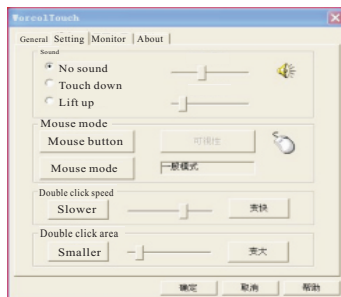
ForcelTouch

General | Setting | Monitor | About

Sound
No sound
Touch down
Lift up

Mouse mode
Mouse button
可视性
Mouse mode
一般模式

Double click speed
Slower
更快

Double click area
Smaller
更大

确定
取消
帮助